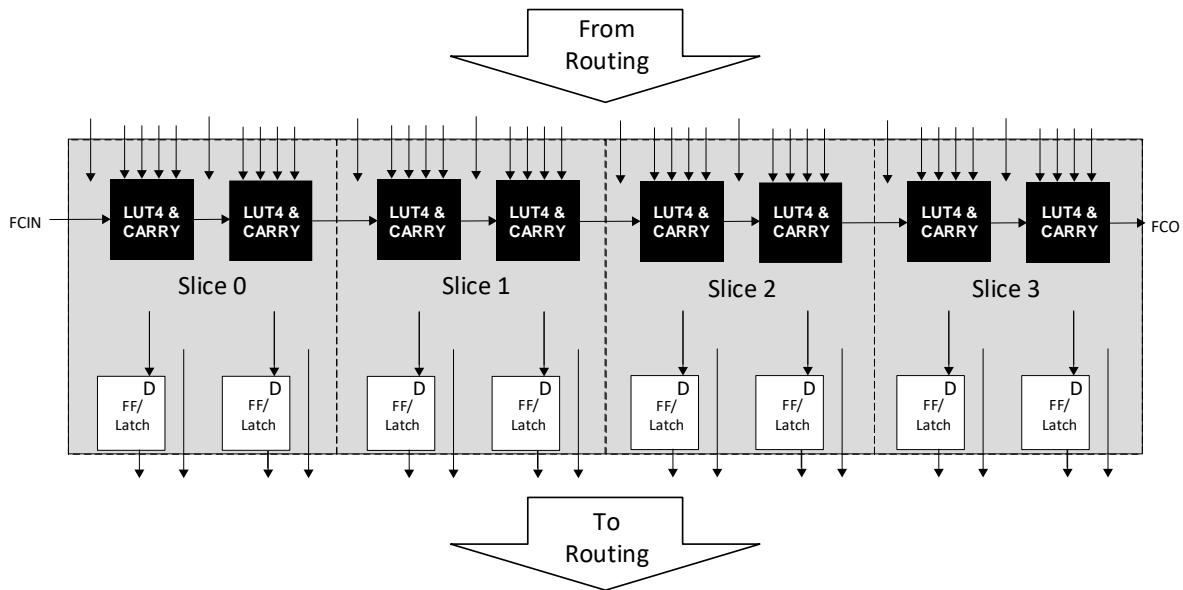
From Routing

FCIN

LUT4 & CARRY

LUT4 & CARRY

Slice 0

D FF/ Latch

D FF/ Latch

LUT4 & CARRY

LUT4 & CARRY

Slice 1

D FF/ Latch

D FF/ Latch

LUT4 & CARRY

LUT4 & CARRY

Slice 2

D FF/ Latch

D FF/ Latch

LUT4 & CARRY

LUT4 & CARRY

Slice 3

D FF/ Latch

D FF/ Latch

FCO

To Routing